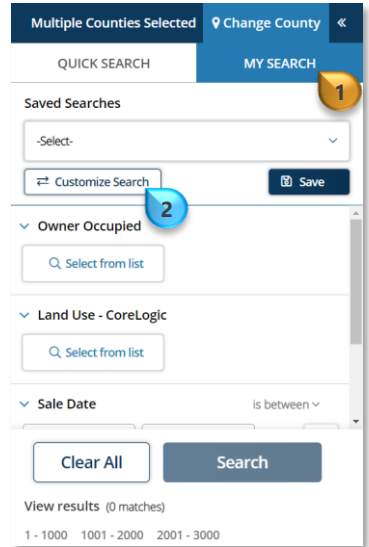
Multiple Counties Selected
Change County
«
QUICK SEARCH
MY SEARCH
1
Saved Searches
-Select-
Customize Search
Save
2
Owner Occupied
Select from list
Land Use - CoreLogic
Select from list
Sale Date
is between
Clear All
Search
View results (0 matches)
1 - 1000 1001 - 2000 2001 - 3000